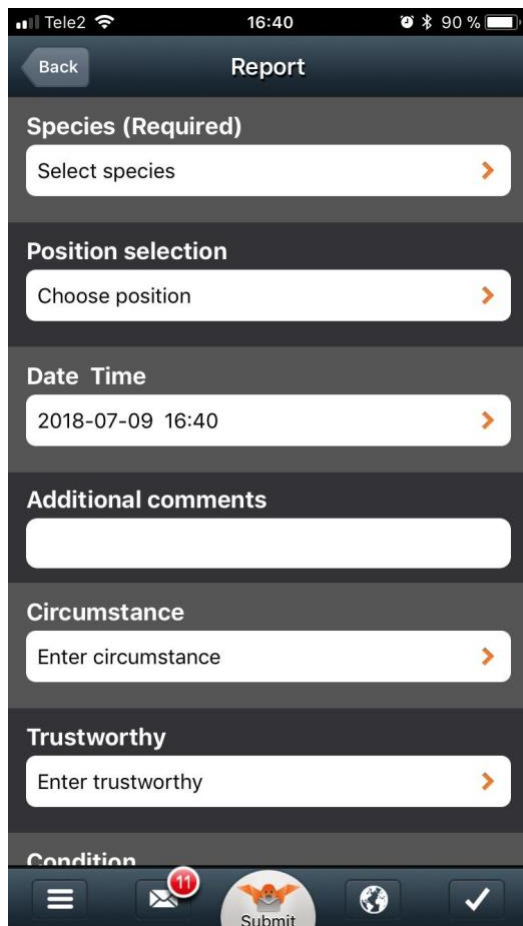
Tele2 16:40 90 %

Back Report

Species (Required)

Select species

Position selection

Choose position

Date Time

2018-07-09 16:40

Additional comments

Circumstance

Enter circumstance

Trustworthy

Enter trustworthy

Condition

11

Submit